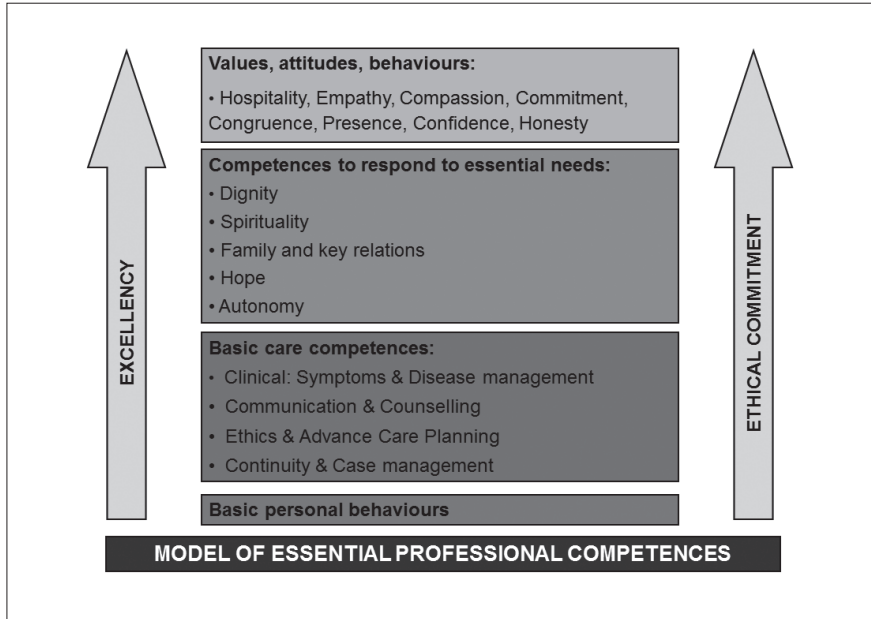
EXCELLENCY

Values, attitudes, behaviours:
• Hospitality, Empathy, Compassion, Commitment, Congruence, Presence, Confidence, Honesty

Competences to respond to essential needs:
• Dignity
• Spirituality
• Family and key relations
• Hope
• Autonomy

Basic care competences:
• Clinical: Symptoms & Disease management
• Communication & Counselling
• Ethics & Advance Care Planning
• Continuity & Case management

Basic personal behaviours

ETHICAL COMMITMENT

MODEL OF ESSENTIAL PROFESSIONAL COMPETENCES